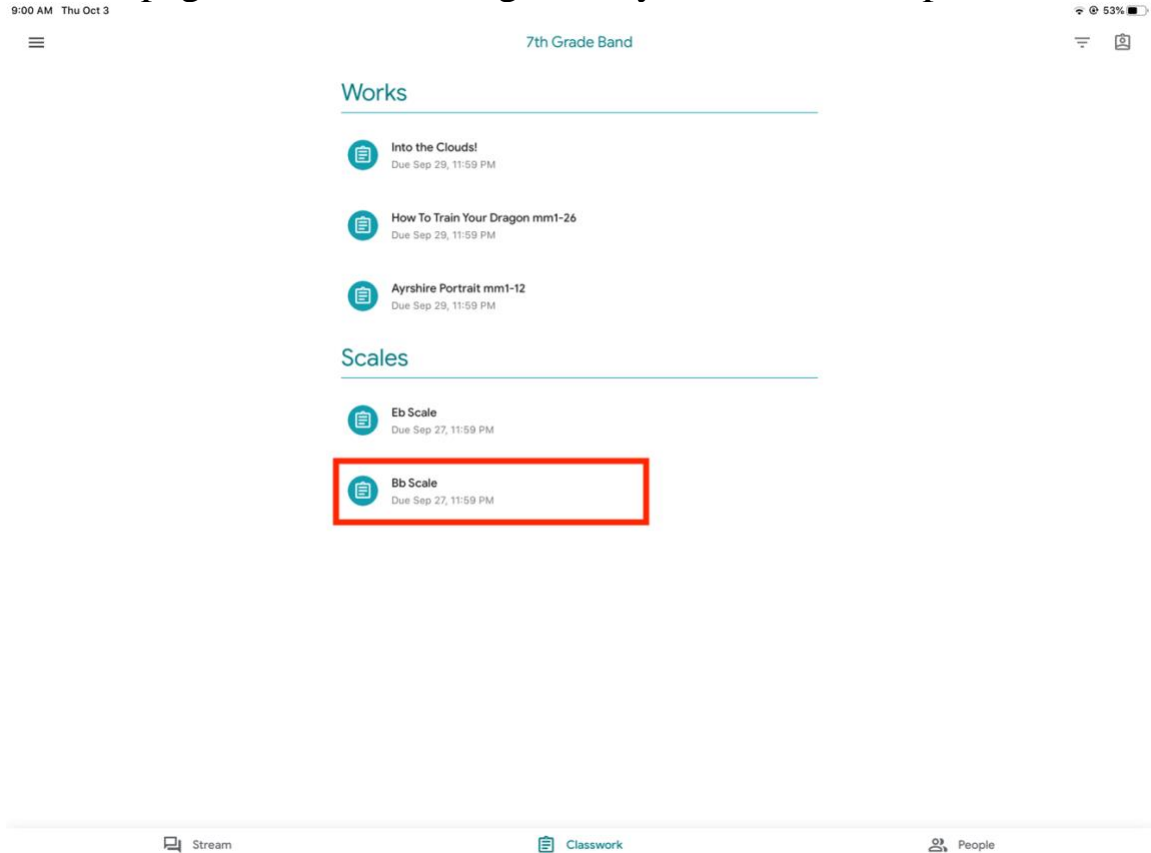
9:00 AM Thu Oct 3

53%

7th Grade Band

Works

Into the Clouds!
Due Sep 29, 11:59 PM

How To Train Your Dragon mm1-26
Due Sep 29, 11:59 PM

Ayrshire Portrait mm1-12
Due Sep 29, 11:59 PM

Scales

Eb Scale
Due Sep 27, 11:59 PM

Bb Scale
Due Sep 27, 11:59 PM

Stream

Classwork

People